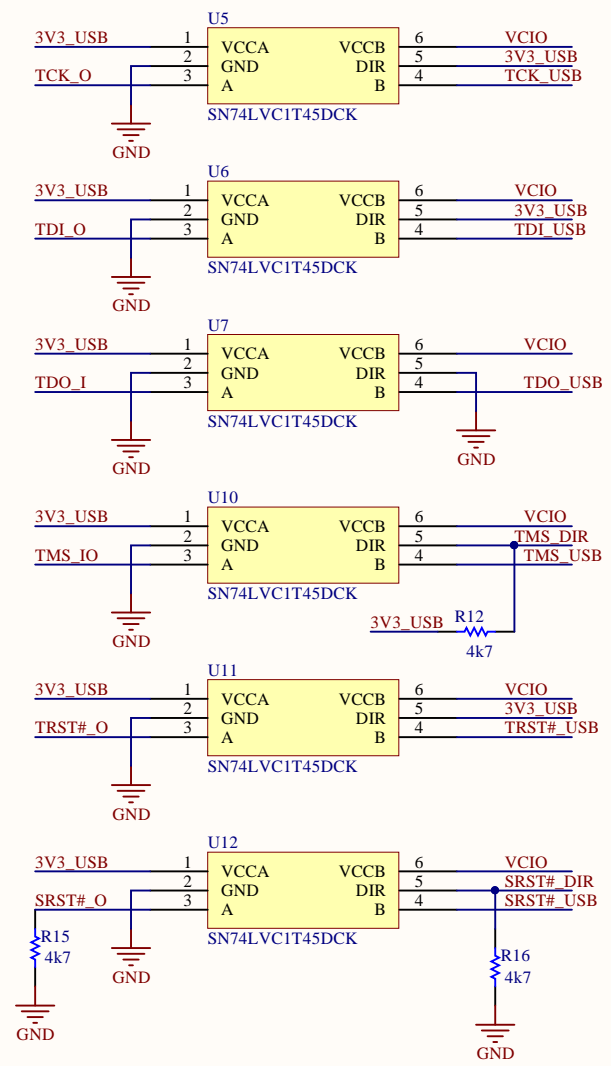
U5
3V3_USB 1 VCCA VCCB 6 VCIO
2 GND DIR 5 3V3_USB
TCK_O 3 A B 4 TCK_USB
SN74LVC1T45DCK
GND

U6
3V3_USB 1 VCCA VCCB 6 VCIO
2 GND DIR 5 3V3_USB
TDI_O 3 A B 4 TDI_USB
SN74LVC1T45DCK
GND

U7
3V3_USB 1 VCCA VCCB 6 VCIO
2 GND DIR 5
TDO_I 3 A B 4 TDO_USB
SN74LVC1T45DCK
GND
GND

U10
3V3_USB 1 VCCA VCCB 6 VCIO
2 GND DIR 5 TMS_DIR
TMS_IO 3 A B 4 TMS_USB
SN74LVC1T45DCK
3V3_USB R12
4k7
GND

U11
3V3_USB 1 VCCA VCCB 6 VCIO
2 GND DIR 5 3V3_USB
TRST#_O 3 A B 4 TRST#_USB
SN74LVC1T45DCK
GND

U12
3V3_USB 1 VCCA VCCB 6 VCIO
2 GND DIR 5 SRST#_DIR
SRST#_O 3 A B 4 SRST#_USB
SN74LVC1T45DCK
R15
4k7
GND
GND
R16
4k7
GND